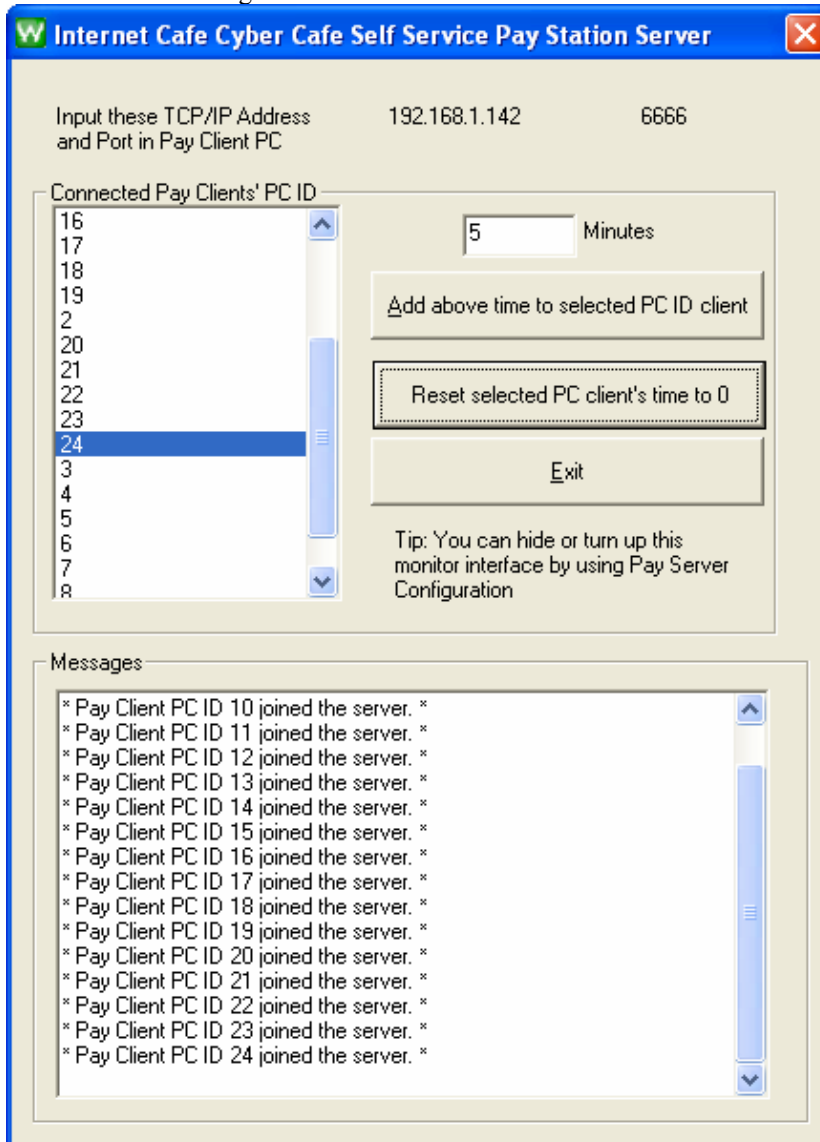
W Internet Cafe Cyber Cafe Self Service Pay Station Server

Input these TCP/IP Address and Port in Pay Client PC

192.168.1.142

6666

Connected Pay Clients' PC ID

16
17
18
19
2
20
21
22
23
24
3
4
5
6
7
8

5

Minutes

Add above time to selected PC ID client

Reset selected PC client's time to 0

Exit

Tip: You can hide or turn up this monitor interface by using Pay Server Configuration

Messages

* Pay Client PC ID 10 joined the server. *
* Pay Client PC ID 11 joined the server. *
* Pay Client PC ID 12 joined the server. *
* Pay Client PC ID 13 joined the server. *
* Pay Client PC ID 14 joined the server. *
* Pay Client PC ID 15 joined the server. *
* Pay Client PC ID 16 joined the server. *
* Pay Client PC ID 17 joined the server. *
* Pay Client PC ID 18 joined the server. *
* Pay Client PC ID 19 joined the server. *
* Pay Client PC ID 20 joined the server. *
* Pay Client PC ID 21 joined the server. *
* Pay Client PC ID 22 joined the server. *
* Pay Client PC ID 23 joined the server. *
* Pay Client PC ID 24 joined the server. *